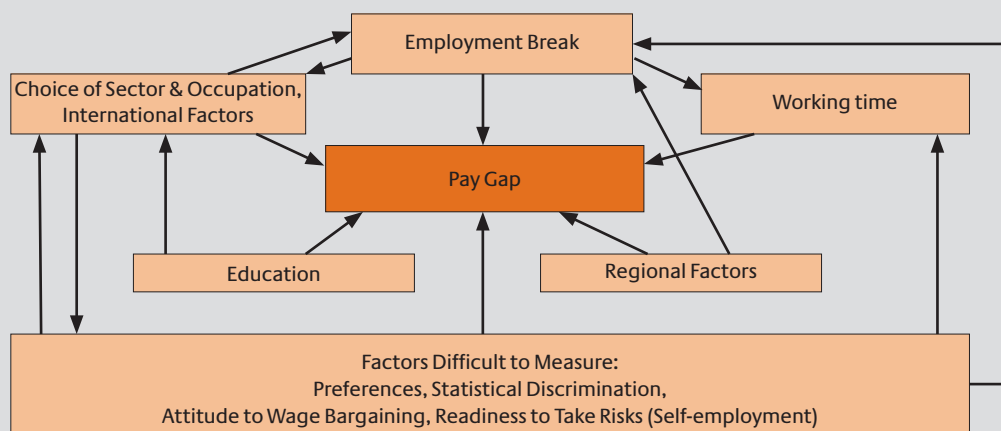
Employment Break

Choice of Sector & Occupation, International Factors

Working time

Pay Gap

Education

Regional Factors

Factors Difficult to Measure:
Preferences, Statistical Discrimination,
Attitude to Wage Bargaining, Readiness to Take Risks (Self-employment)